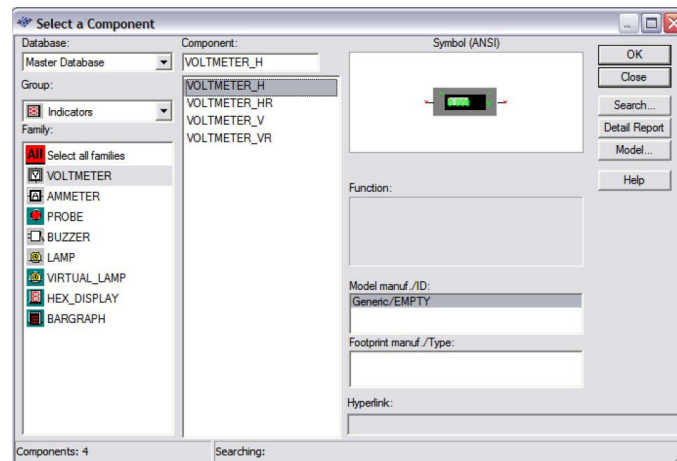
Select a Component

Database:
Master Database
Group:
Indicators
Family:
All Select all families
VOLTMETER
AMMETER
PROBE
BUZZER
LAMP
VIRTUAL_LAMP
HEX_DISPLAY
BARGRAPH

Component:
VOLTMETER_H
VOLTMETER_H
VOLTMETER_HR
VOLTMETER_V
VOLTMETER_VR

Symbol (ANSI)
0.000

Function:

Model manuf./ID:
Generic/EMPTY

Footprint manuf./Type:

Hyperlink:

OK
Close
Search...
Detail Report
Model...
Help

Components: 4
Searching: